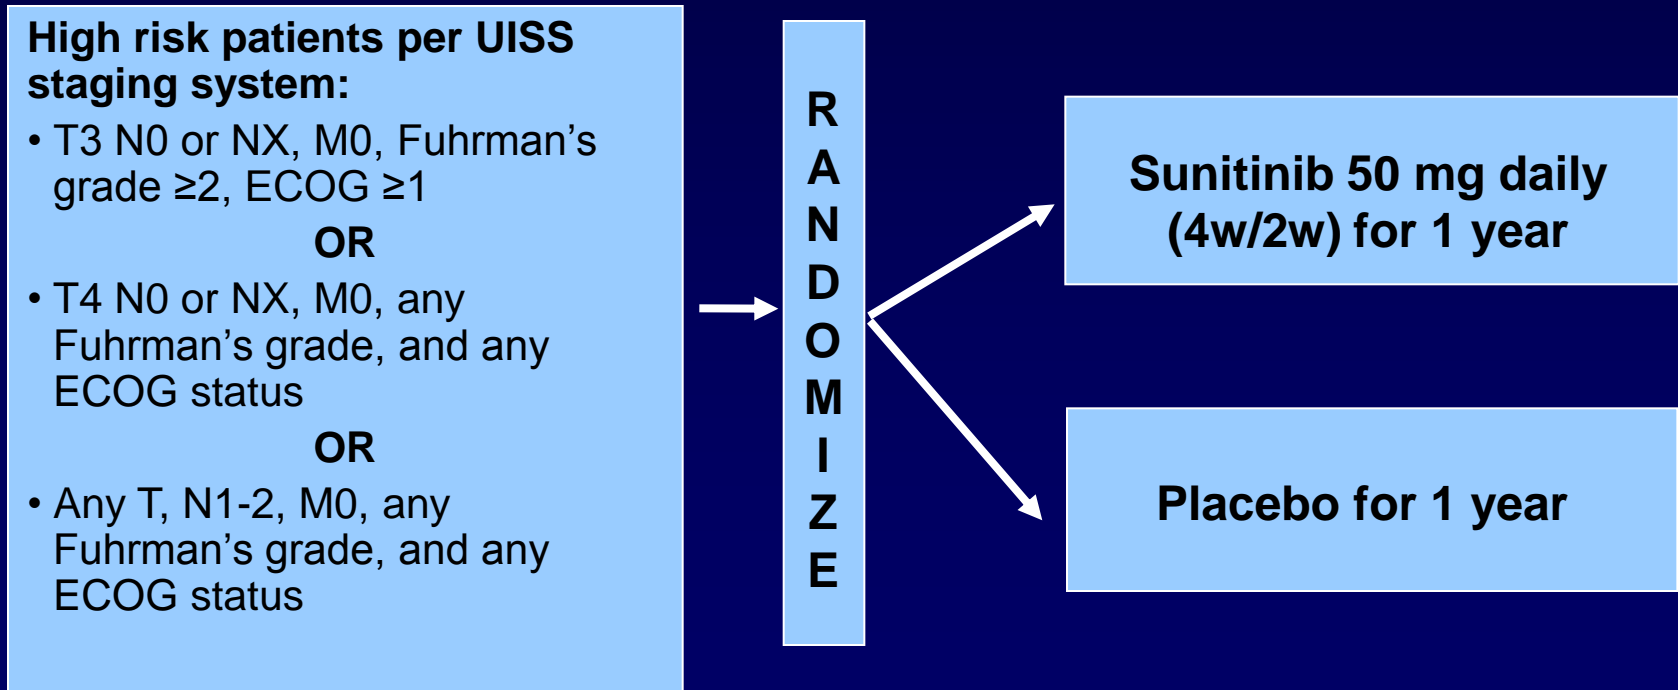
High risk patients per UISS staging system:

• T3 N0 or NX, M0, Fuhrman's grade ≥2, ECOG ≥1

OR

• T4 N0 or NX, M0, any Fuhrman's grade, and any ECOG status

OR

• Any T, N1-2, M0, any Fuhrman's grade, and any ECOG status

R
A
N
D
O
M
I
Z
E

Sunitinib 50 mg daily (4w/2w) for 1 year

Placebo for 1 year